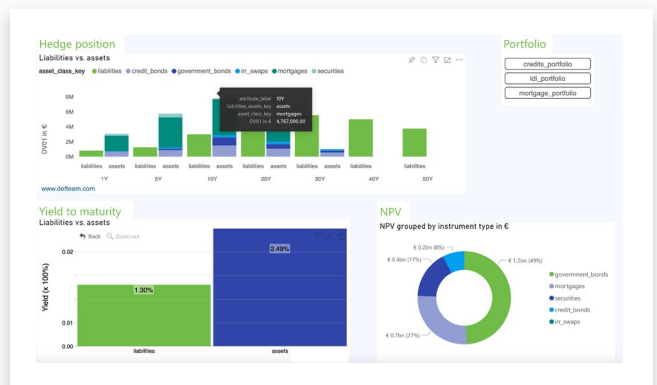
Hedge position

Liabilities vs. assets

asset_class_key ● liabilities ● credit_bonds ● government_bonds ● irr_swaps ● mortgages ● securities

8M
6M
4M
2M
0M

DV01 in €

attribute_level 10Y
liabilities_assets_key assets
asset_class_key mortgages
DV01 in € 4,767,000.00

liabilities assets liabilities assets liabilities assets liabilities assets liabilities assets liabilities liabilities

1Y 5Y 10Y 20Y 30Y 40Y 50Y

www.d-fine.com

Portfolio

credits_portfolio
ldi_portfolio
mortgage_portfolio

Yield to maturity

Liabilities vs. assets

Back Zoom-out

Yield (x 100%)

0.02
0.01
0.00

1.30%
2.49%

liabilities assets

NPV

NPV grouped by instrument type in €

€ 0.2bn (6%)
€ 0.4bn (17%)
€ 1.2bn (49%)
€ 0.7bn (28%)

● government_bonds
● mortgages
● securities
● credit_bonds
● irr_swaps